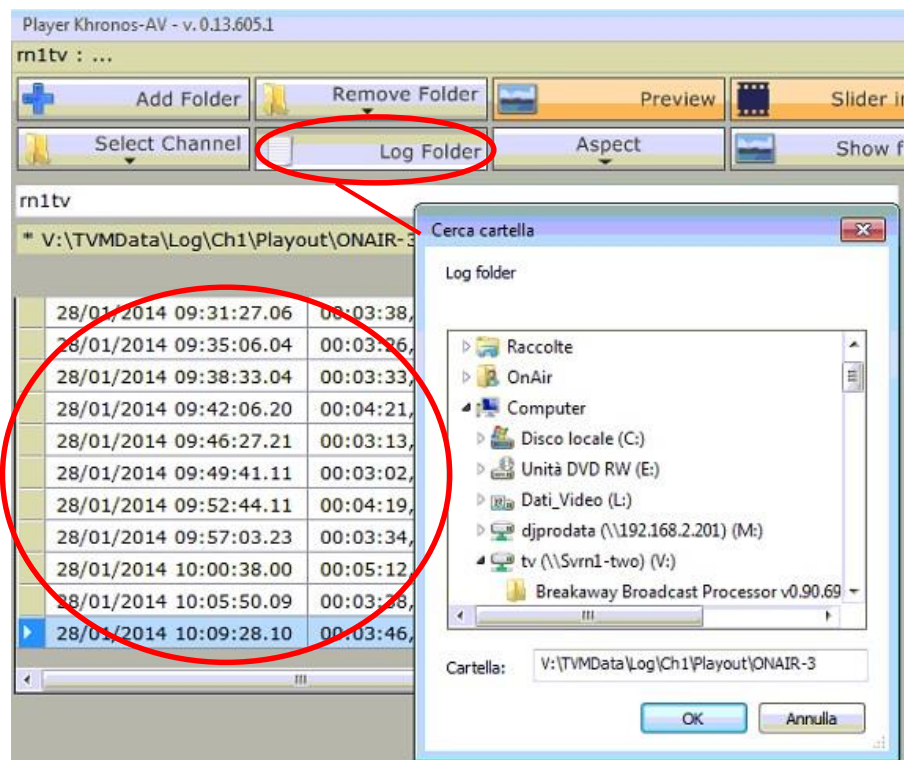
Player Khronos-AV - v. 0.13.605.1

rn1tv : ...

Add Folder

Remove Folder

Preview

Slider in

Select Channel

Log Folder

Aspect

Show f

rn1tv

* V:\TVMData\Log\Ch1\Playout\ONAIR-3

| | | |
|---|---|---|
| | 28/01/2014 09:31:27.06 | 00:03:38, |
| | 28/01/2014 09:35:06.04 | 00:03:26, |
| | 28/01/2014 09:38:33.04 | 00:03:33, |
| | 28/01/2014 09:42:06.20 | 00:04:21, |
| | 28/01/2014 09:46:27.21 | 00:03:13, |
| | 28/01/2014 09:49:41.11 | 00:03:02, |
| | 28/01/2014 09:52:44.11 | 00:04:19, |
| | 28/01/2014 09:57:03.23 | 00:03:34, |
| | 28/01/2014 10:00:38.00 | 00:05:12 |
| | 28/01/2014 10:05:50.09 | 00:03:38, |
| | 28/01/2014 10:09:28.10 | 00:03:46, |

III

Cerca cartella

Log folder

Raccolte
OnAir
Computer
Disco locale (C:)
Unità DVD RW (E:)
Dati_Video (L:)
djprodata (\\192.168.2.201) (M:)
tv (\\Svrn1-two) (V:)
Breakaway Broadcast Processor v0.90.69

III

Cartella: V:\TVMData\Log\Ch1\Playout\ONAIR-3

OK

Annulla